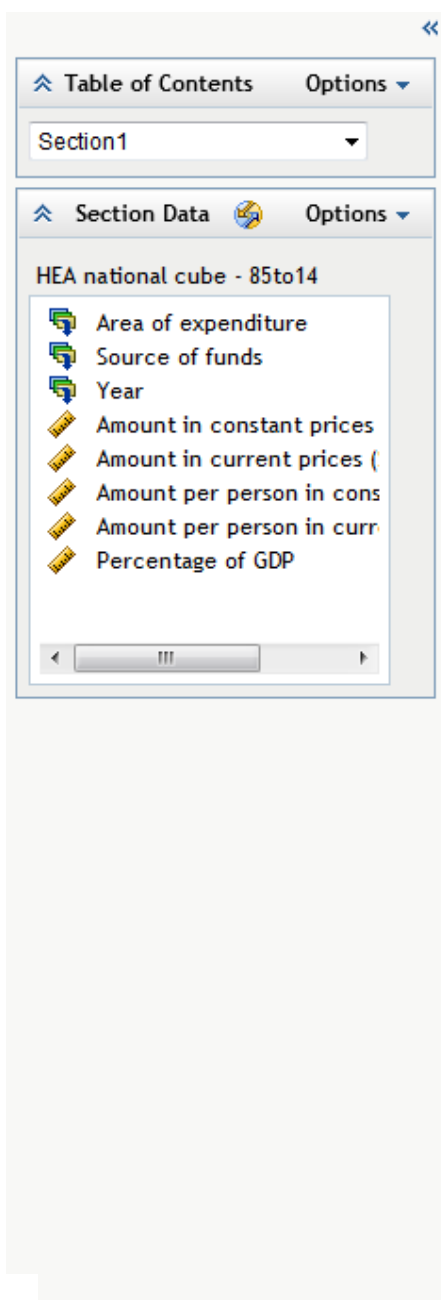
«

Table of Contents Options

Section1

Section Data Options

HEA national cube - 85to14

Area of expenditure
Source of funds
Year
Amount in constant prices
Amount in current prices (
Amount per person in cons
Amount per person in curr
Percentage of GDP

III